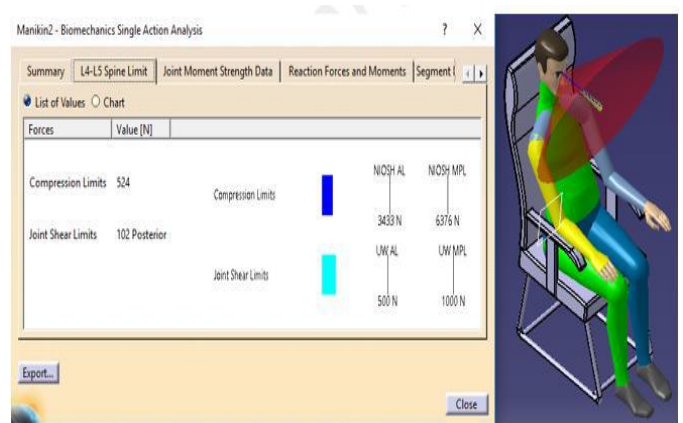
Manikin2 - Biomechanics Single Action Analysis

?

X

Summary | L4-L5 Spine Limit | Joint Moment Strength Data | Reaction Forces and Moments | Segment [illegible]

List of Values ○ Chart

| Forces | Value [N] |
|---|---|
| Compression Limits | 524 |
| Joint Shear Limits | 102 Posterior |

Compression Limits

NIOSH AL

NIOSH MPL

3433 N

6376 N

Joint Shear Limits

UW AL

UW MPL

500 N

1000 N

Export...

Close